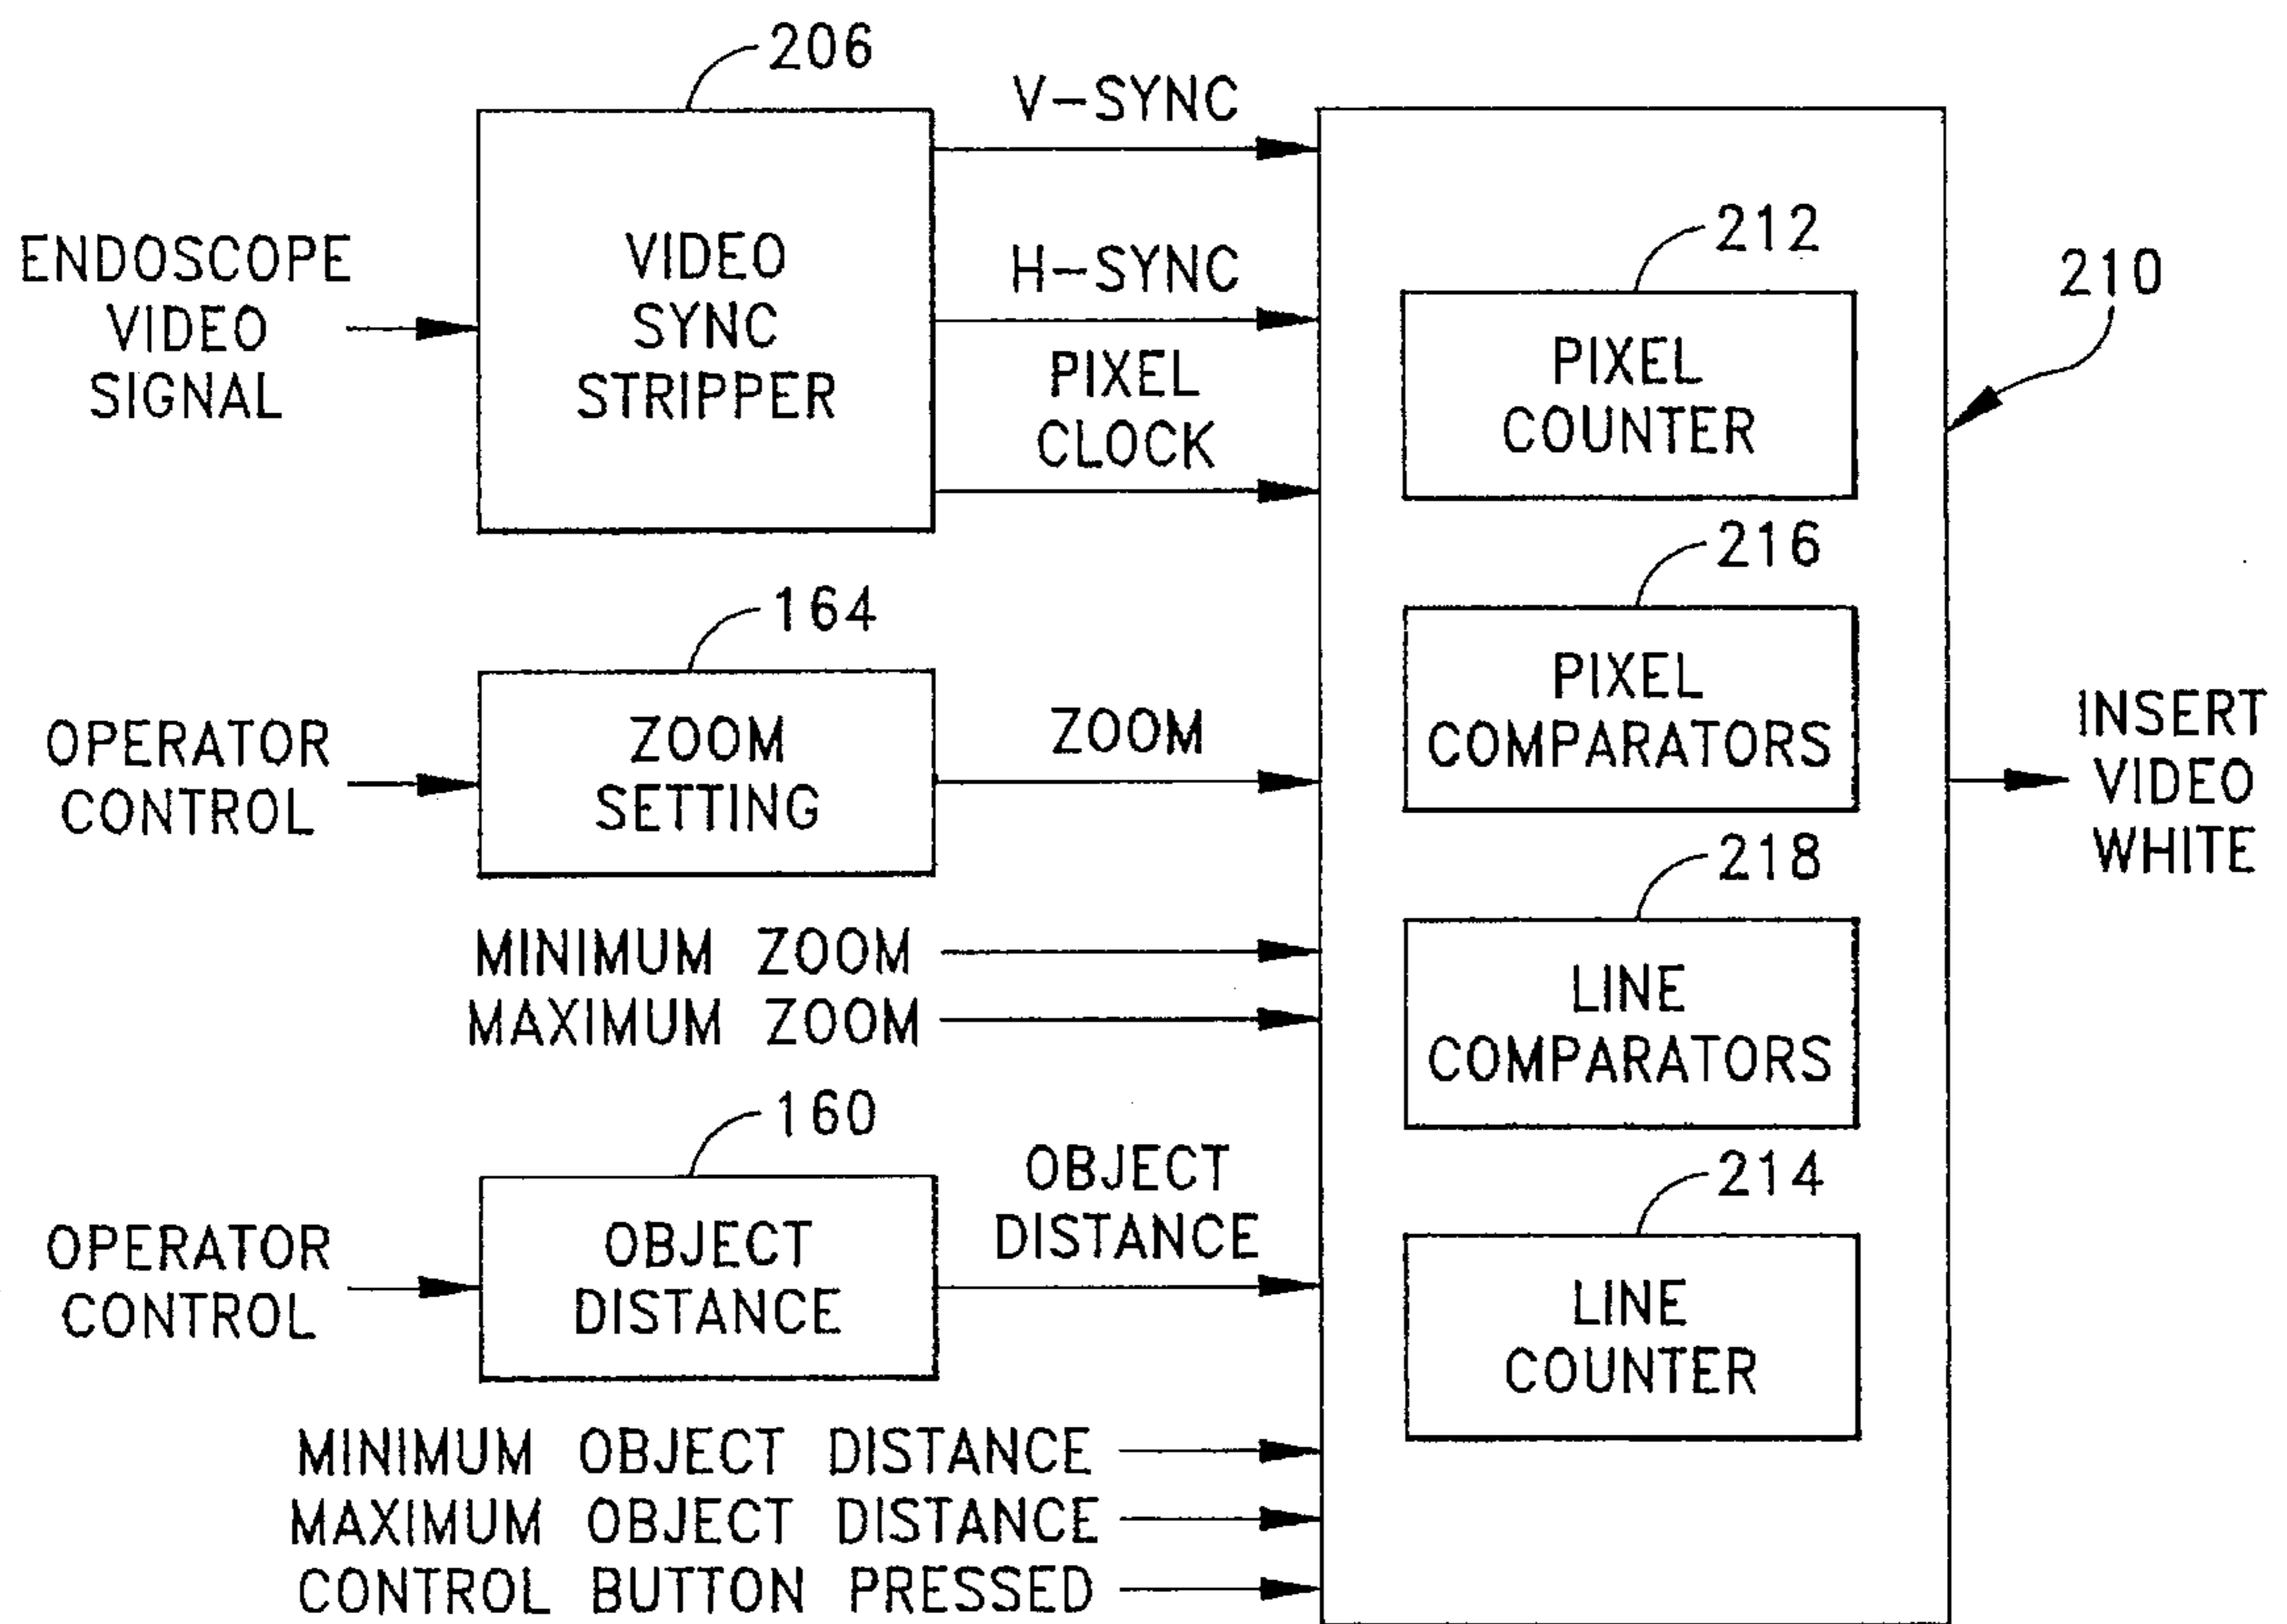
206

ENDOSCOPE VIDEO SIGNAL

VIDEO SYNC STRIPPER

V-SYNC

H-SYNC

PIXEL CLOCK

164

OPERATOR CONTROL

ZOOM SETTING

ZOOM

MINIMUM ZOOM
MAXIMUM ZOOM

160

OPERATOR CONTROL

OBJECT DISTANCE

OBJECT DISTANCE

MINIMUM OBJECT DISTANCE
MAXIMUM OBJECT DISTANCE
CONTROL BUTTON PRESSED

212

PIXEL COUNTER

216

PIXEL COMPARATORS

218

LINE COMPARATORS

214

LINE COUNTER

210

INSERT VIDEO WHITE